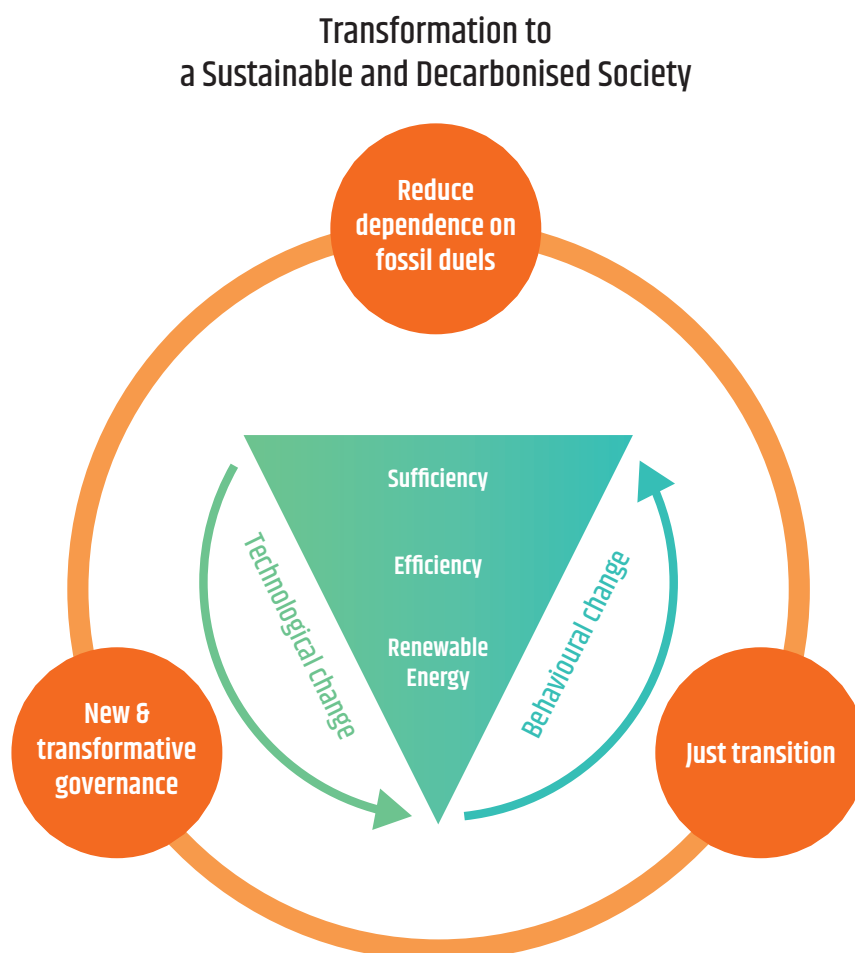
Transformation to
a Sustainable and Decarbonised Society

Reduce dependence on fossil duels

Sufficiency

Efficiency

Renewable Energy

Technological change

Behavioural change

New & transformative governance

Just transition